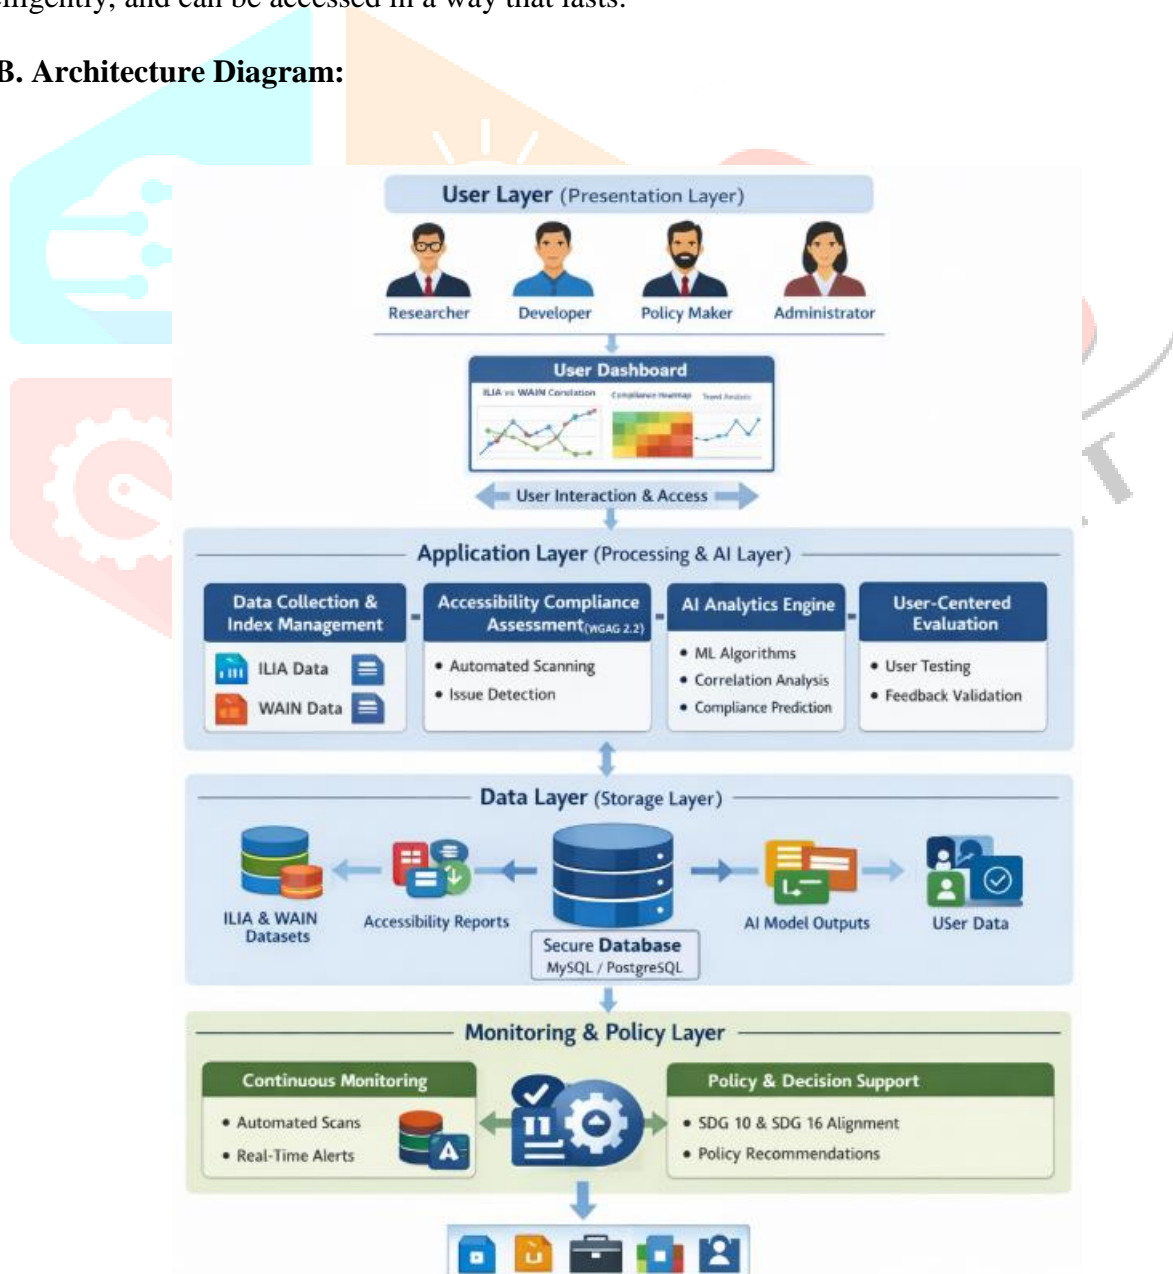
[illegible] and can be accessed in a way that lasts.

B. Architecture Diagram:

User Layer (Presentation Layer)

Researcher Developer Policy Maker Administrator

User Dashboard

ILIA vs WAIN Correlation Compliance Heatmap Trend Analysis

User Interaction & Access

Application Layer (Processing & AI Layer)

Data Collection & Index Management
ILIA Data
WAIN Data

Accessibility Compliance Assessment(WCAG 2.2)
• Automated Scanning
• Issue Detection

AI Analytics Engine
• ML Algorithms
• Correlation Analysis
• Compliance Prediction

User-Centered Evaluation
• User Testing
• Feedback Validation

Data Layer (Storage Layer)

ILIA & WAIN Datasets
Accessibility Reports
Secure Database
MySQL / PostgreSQL
AI Model Outputs
USer Data

Monitoring & Policy Layer

Continuous Monitoring
• Automated Scans
• Real-Time Alerts

Policy & Decision Support
• SDG 10 & SDG 16 Alignment
• Policy Recommendations